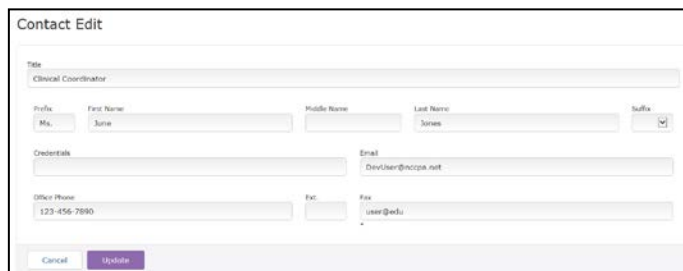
Contact Edit

Title
Clinical Coordinator

Prefix
Ms.

First Name
Jane

Middle Name

Last Name
Jones

Suffix

Credentials

Email
DevUser@nccpa.net

Office Phone
123-456-7890

Ext.

Fax
user@edu

Cancel

Update